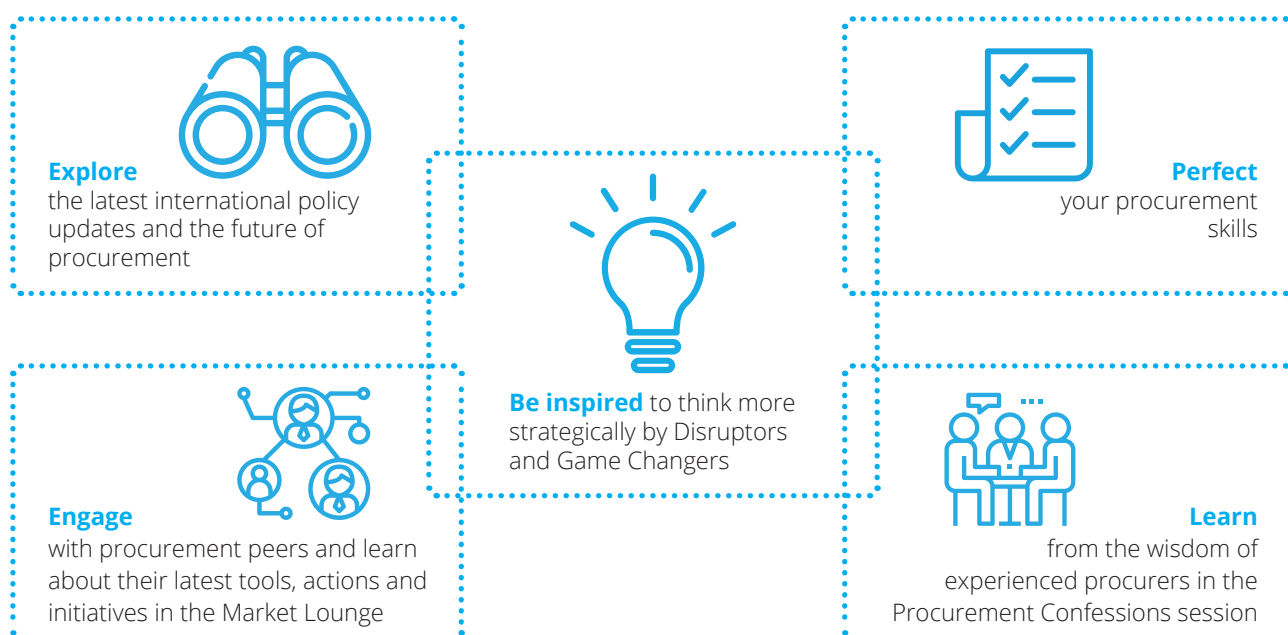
**Explore**
the latest international policy updates and the future of procurement

**Perfect**
your procurement skills

**Be inspired** to think more strategically by Disruptors and Game Changers

**Engage**
with procurement peers and learn about their latest tools, actions and initiatives in the Market Lounge

**Learn**
from the wisdom of experienced procurers in the Procurement Confessions session